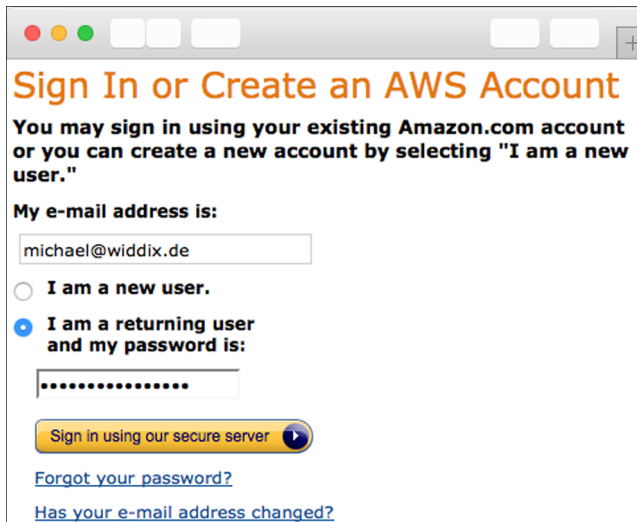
Sign In or Create an AWS Account

You may sign in using your existing Amazon.com account or you can create a new account by selecting "I am a new user."

My e-mail address is:

michael@widdix.de

I am a new user.

I am a returning user and my password is:

•••••••••••••••

Sign in using our secure server

Forgot your password?

Has your e-mail address changed?